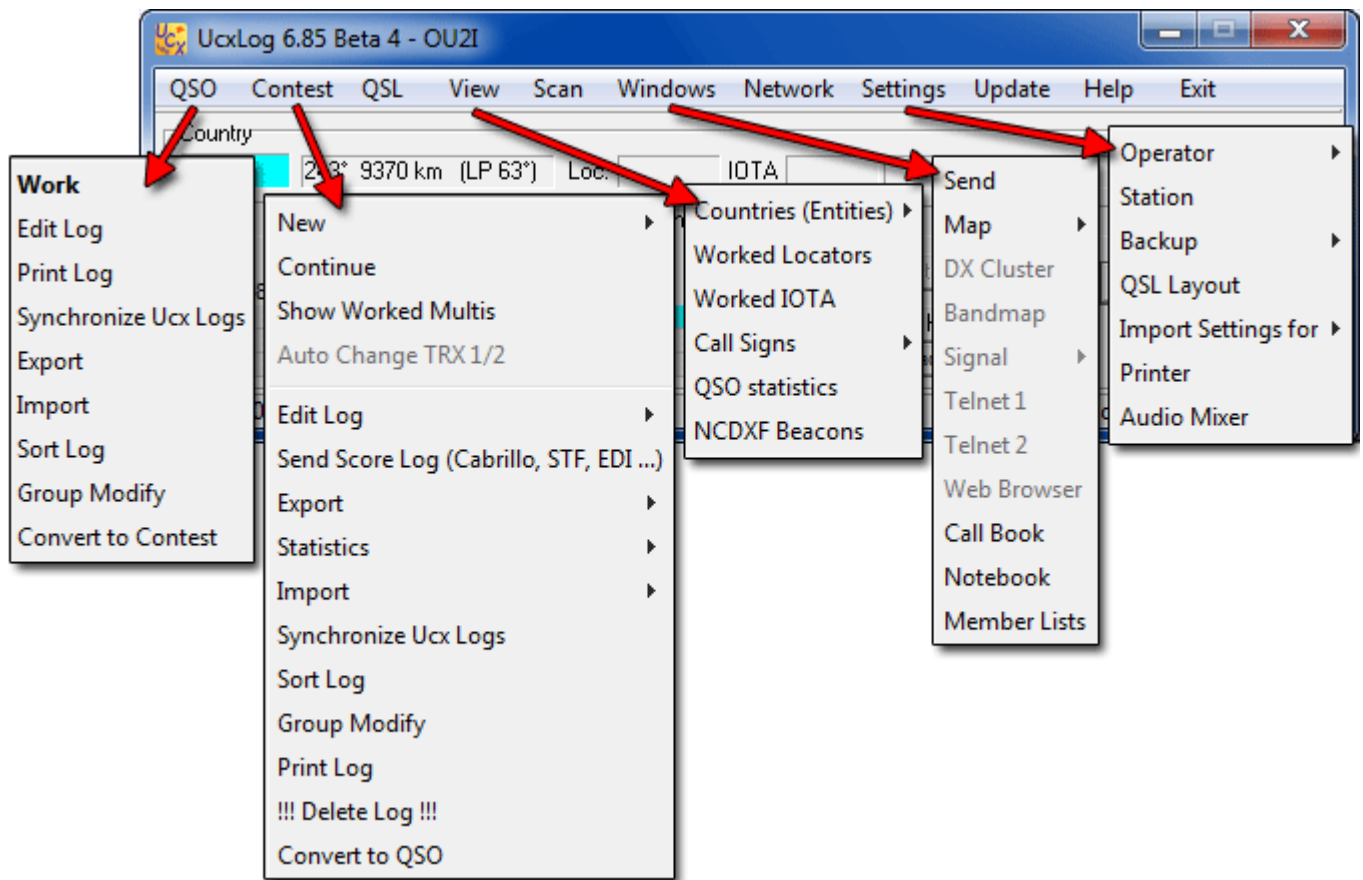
UcxLog 6.85 Beta 4 - OU2I

QSO Contest QSL View Scan Windows Network Settings Update Help Exit

Country

2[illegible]3° 9370 km (LP 63°) Loc. IOTA

Work
Edit Log
Print Log
Synchronize Ucx Logs
Export
Import
Sort Log
Group Modify
Convert to Contest

New
Continue
Show Worked Multis
Auto Change TRX 1/2
Edit Log
Send Score Log (Cabrillo, STF, EDI ...)
Export
Statistics
Import
Synchronize Ucx Logs
Sort Log
Group Modify
Print Log
!!! Delete Log !!!
Convert to QSO

Countries (Entities)
Worked Locators
Worked IOTA
Call Signs
QSO statistics
NCDXF Beacons

Send
Map
DX Cluster
Bandmap
Signal
Telnet 1
Telnet 2
Web Browser
Call Book
Notebook
Member Lists

Operator
Station
Backup
QSL Layout
Import Settings for
Printer
Audio Mixer